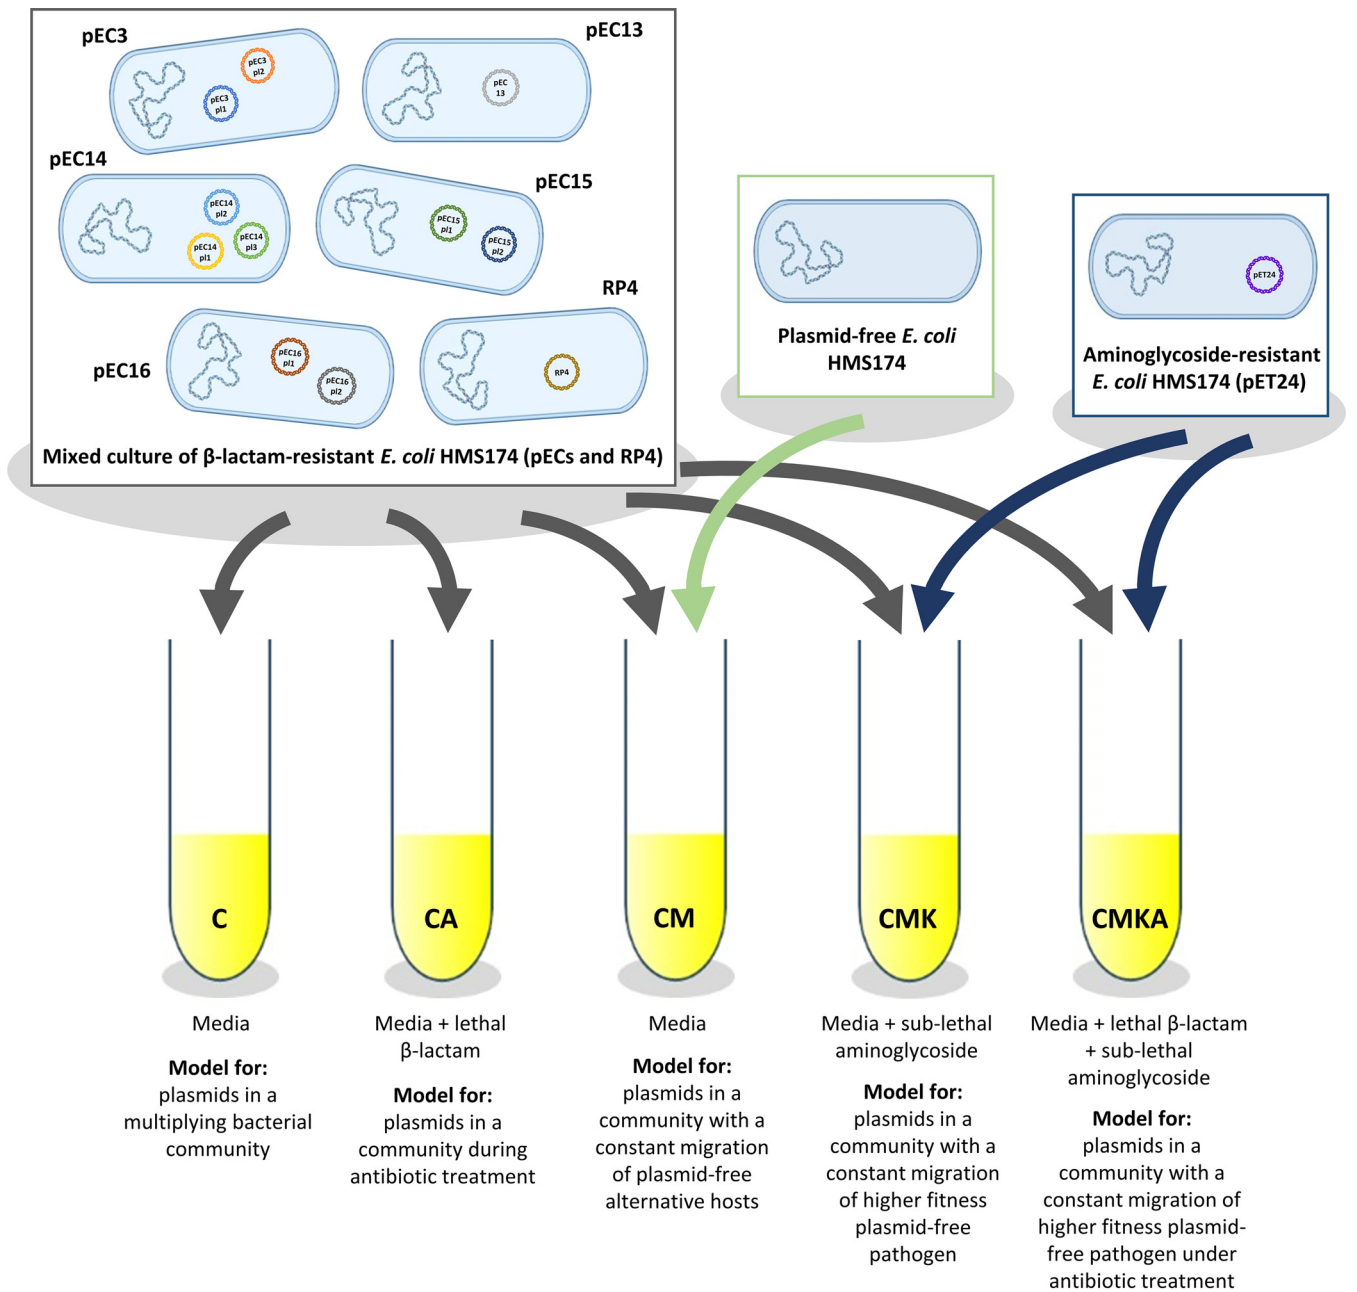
pEC3

pEC3 pl2

pEC3 pl1

pEC13

pEC 13

pEC14

pEC14 pl2

pEC14 pl1

pEC14 pl3

pEC15

pEC15 pl1

pEC15 pl2

RP4

pEC16

pEC16 pl1

pEC16 pl2

RP4

Mixed culture of β-lactam-resistant *E. coli* HMS174 (pECs and RP4)

Plasmid-free *E. coli* HMS174

pET24

Aminoglycoside-resistant *E. coli* HMS174 (pET24)

C

CA

CM

CMK

CMKA

Media

**Model for:** plasmids in a multiplying bacterial community

Media + lethal β-lactam

**Model for:** plasmids in a community during antibiotic treatment

Media

**Model for:** plasmids in a community with a constant migration of plasmid-free alternative hosts

Media + sub-lethal aminoglycoside

**Model for:** plasmids in a community with a constant migration of higher fitness plasmid-free pathogen

Media + lethal β-lactam + sub-lethal aminoglycoside

**Model for:** plasmids in a community with a constant migration of higher fitness plasmid-free pathogen under antibiotic treatment